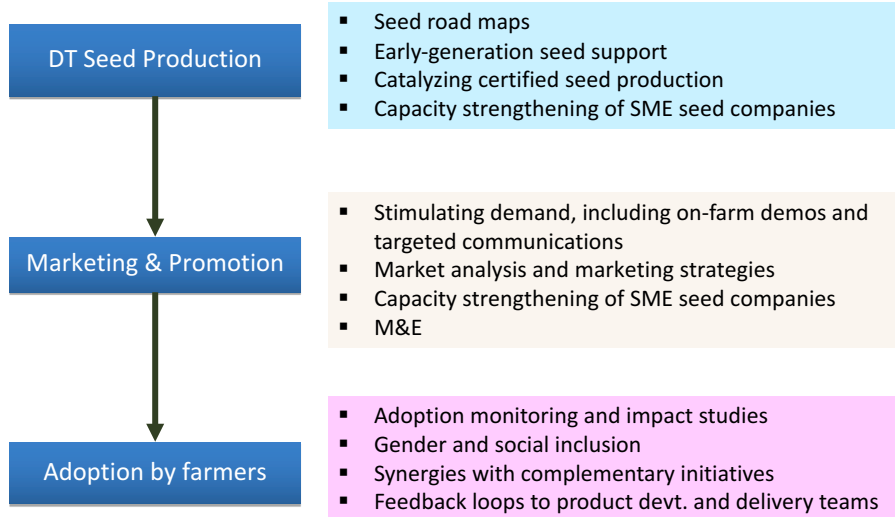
DT Seed Production

- Seed road maps
- Early-generation seed support
- Catalyzing certified seed production
- Capacity strengthening of SME seed companies

Marketing & Promotion

- Stimulating demand, including on-farm demos and targeted communications
- Market analysis and marketing strategies
- Capacity strengthening of SME seed companies
- M&E

Adoption by farmers

- Adoption monitoring and impact studies
- Gender and social inclusion
- Synergies with complementary initiatives
- Feedback loops to product devt. and delivery teams